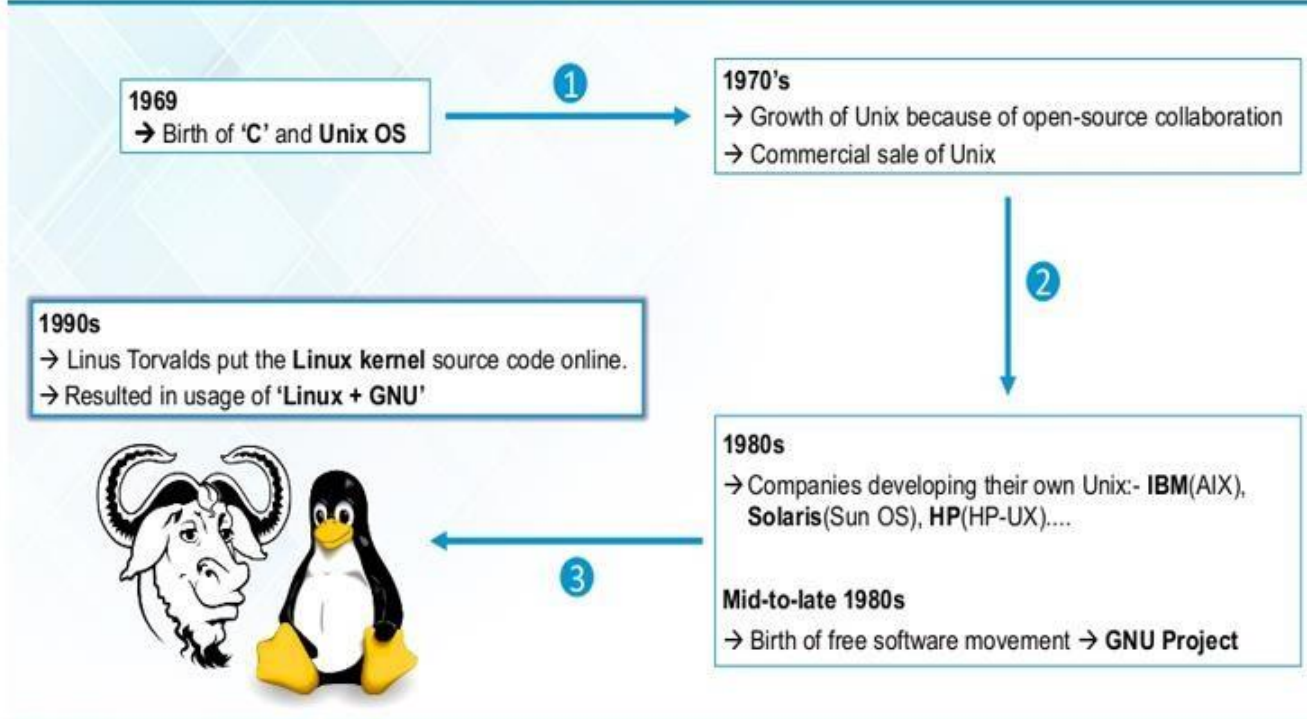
1969
→ Birth of 'C' and Unix OS

1

1970's
→ Growth of Unix because of open-source collaboration
→ Commercial sale of Unix

2

1990s
→ Linus Torvalds put the Linux kernel source code online.
→ Resulted in usage of 'Linux + GNU'

1980s
→ Companies developing their own Unix:- IBM(AIX), Solaris(Sun OS), HP(HP-UX)....

3

Mid-to-late 1980s
→ Birth of free software movement → GNU Project